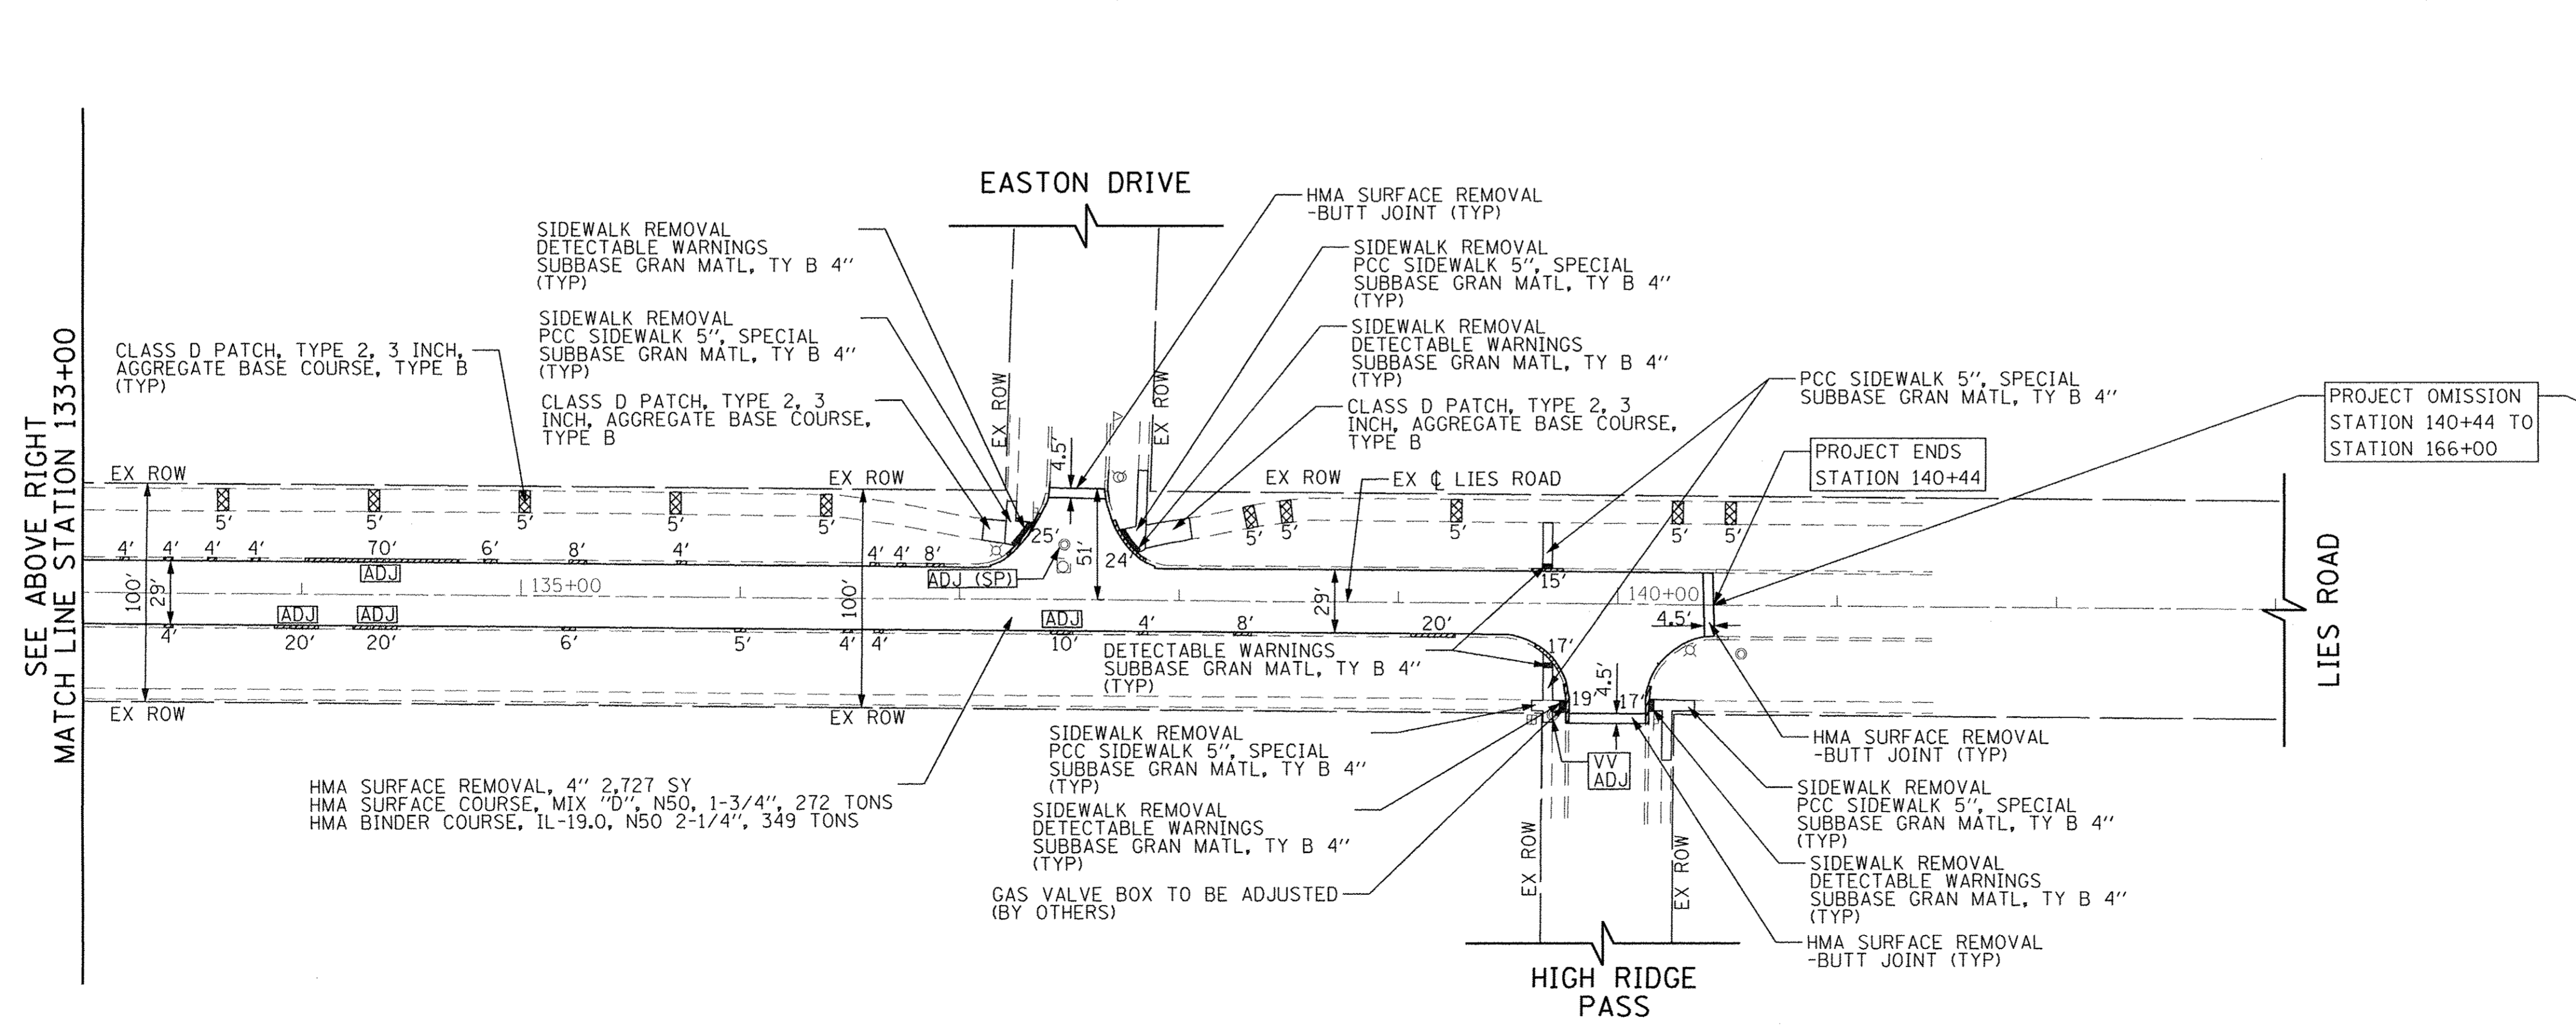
SEE ABOVE RIGHT
MATCH LINE STATION 133+00

EASTON DRIVE

HMA SURFACE REMOVAL -BUTT JOINT (TYP)

SIDEWALK REMOVAL
DETECTABLE WARNINGS
SUBBASE GRAN MATL, TY B 4"
(TYP)

SIDEWALK REMOVAL
PCC SIDEWALK 5", SPECIAL
SUBBASE GRAN MATL, TY B 4"
(TYP)

SIDEWALK REMOVAL
PCC SIDEWALK 5", SPECIAL
SUBBASE GRAN MATL, TY B 4"
(TYP)

SIDEWALK REMOVAL
DETECTABLE WARNINGS
SUBBASE GRAN MATL, TY B 4"
(TYP)

CLASS D PATCH, TYPE 2, 3 INCH, AGGREGATE BASE COURSE, TYPE B (TYP)

CLASS D PATCH, TYPE 2, 3 INCH, AGGREGATE BASE COURSE, TYPE B

CLASS D PATCH, TYPE 2, 3 INCH, AGGREGATE BASE COURSE, TYPE B

PCC SIDEWALK 5", SPECIAL
SUBBASE GRAN MATL, TY B 4"

PROJECT OMISSION
STATION 140+44 TO
STATION 166+00

PROJECT ENDS
STATION 140+44

EX ROW
EX ROW
EX ROW
EX ROW
EX ROW
EX ROW
EX ℄ LIES ROAD

4.5'
25'
24'
51'
5' 5' 5' 5' 5' 5' 5' 5' 5' 5' 5'
4' 4' 4' 4' 70' 6' 8' 4' 4' 4' 8'
ADJ
ADJ (SP)
135+00
100' 29' 100' 29'
15'
140+00
4.5'
ADJ ADJ ADJ
20' 20' 6' 5' 4' 4' 10' 4' 8' 20'
17'
19' 4.5' 17'

LIES ROAD

DETECTABLE WARNINGS
SUBBASE GRAN MATL, TY B 4"
(TYP)

SIDEWALK REMOVAL
PCC SIDEWALK 5", SPECIAL
SUBBASE GRAN MATL, TY B 4"
(TYP)

SIDEWALK REMOVAL
DETECTABLE WARNINGS
SUBBASE GRAN MATL, TY B 4"
(TYP)

GAS VALVE BOX TO BE ADJUSTED
(BY OTHERS)

VV
ADJ

HMA SURFACE REMOVAL
-BUTT JOINT (TYP)

SIDEWALK REMOVAL
PCC SIDEWALK 5", SPECIAL
SUBBASE GRAN MATL, TY B 4"
(TYP)

SIDEWALK REMOVAL
DETECTABLE WARNINGS
SUBBASE GRAN MATL, TY B 4"
(TYP)

HMA SURFACE REMOVAL
-BUTT JOINT (TYP)

HMA SURFACE REMOVAL, 4" 2,727 SY
HMA SURFACE COURSE, MIX "D", N50, 1-3/4", 272 TONS
HMA BINDER COURSE, IL-19.0, N50 2-1/4", 349 TONS

EX ROW
EX ROW

HIGH RIDGE
PASS